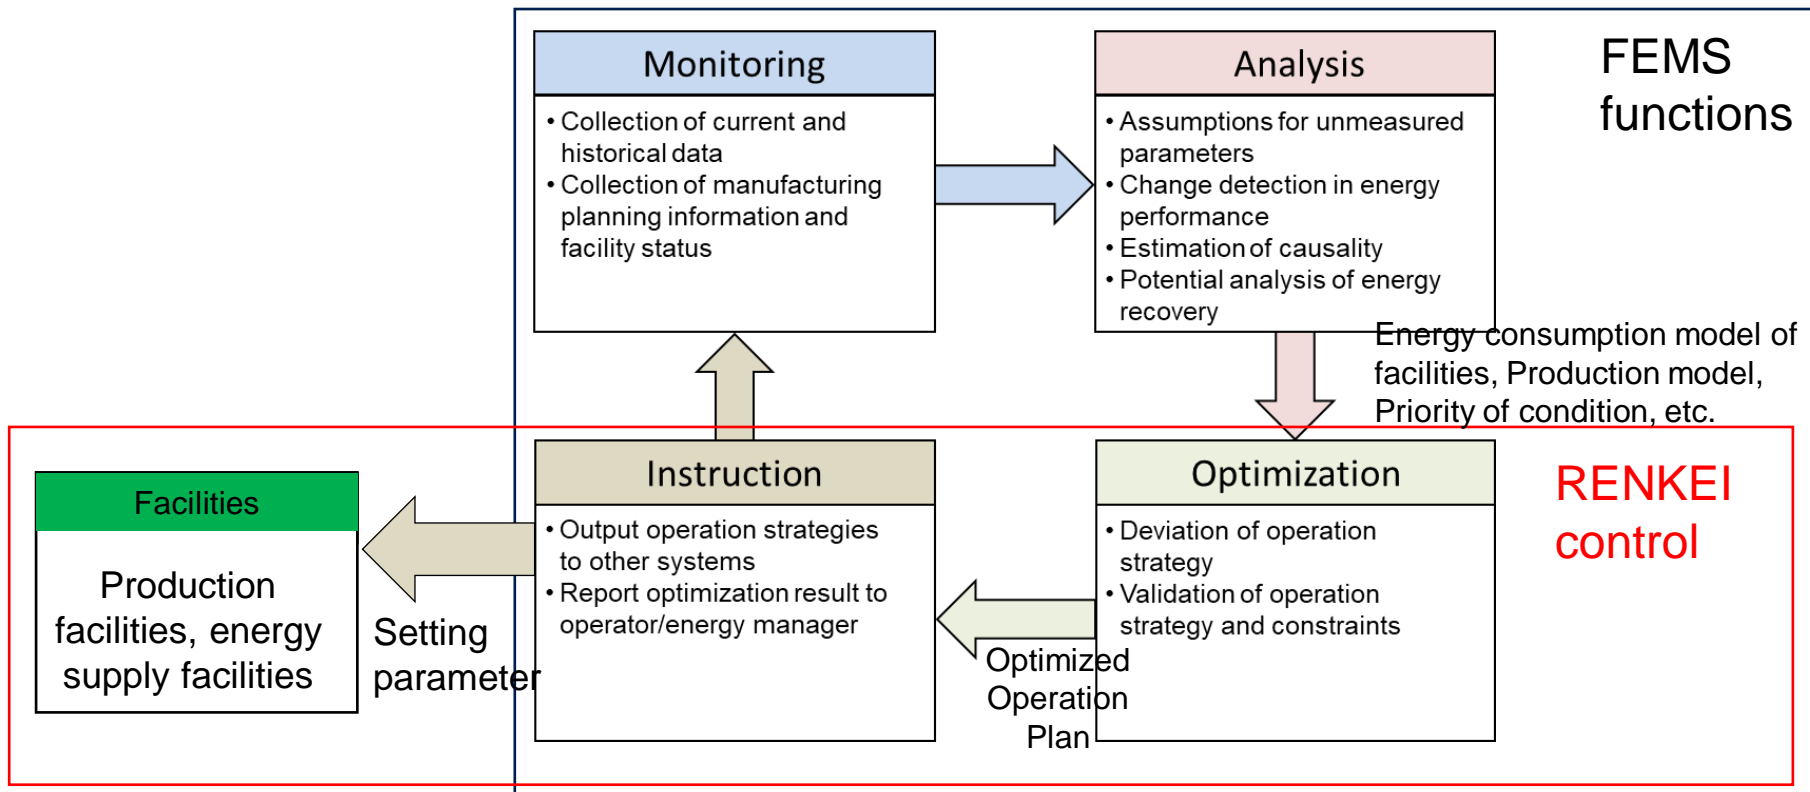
Monitoring

• Collection of current and historical data
• Collection of manufacturing planning information and facility status

Analysis

• Assumptions for unmeasured parameters
• Change detection in energy performance
• Estimation of causality
• Potential analysis of energy recovery

FEMS functions

Energy consumption model of facilities, Production model, Priority of condition, etc.

Facilities

Production facilities, energy supply facilities

Setting parameter

Instruction

• Output operation strategies to other systems
• Report optimization result to operator/energy manager

Optimized Operation Plan

Optimization

• Deviation of operation strategy
• Validation of operation strategy and constraints

RENKEI control